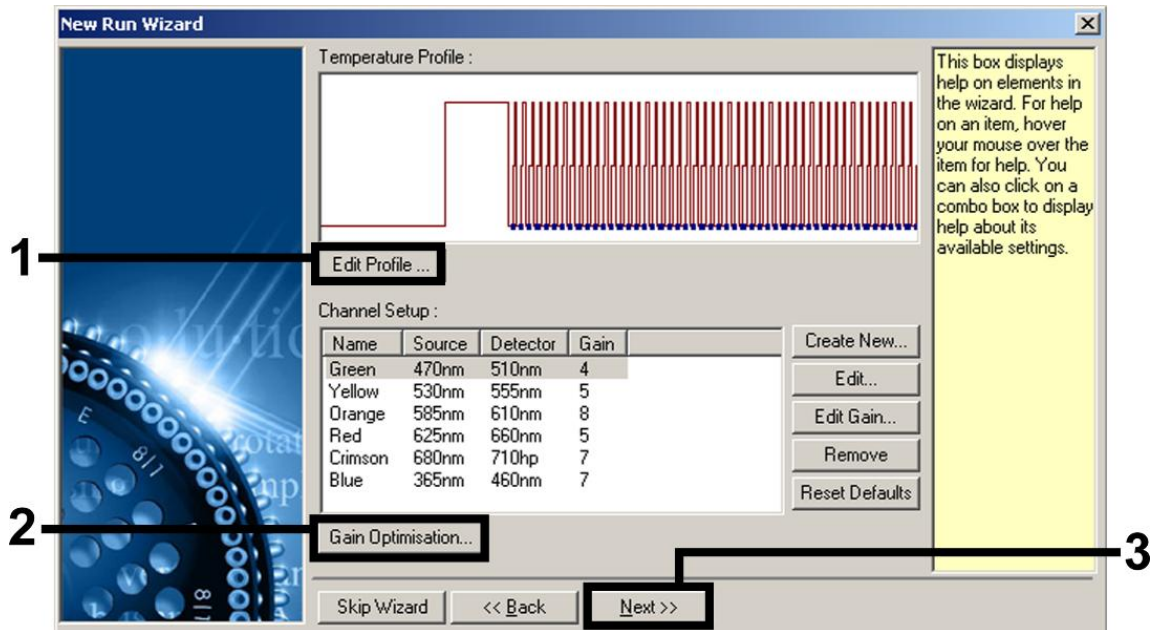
New Run Wizard

Temperature Profile :

This box displays help on elements in the wizard. For help on an item, hover your mouse over the item for help. You can also click on a combo box to display help about its available settings.

1

Edit Profile ...

Channel Setup :

| Name | Source | Detector | Gain |
|---|---|---|---|
| Green | 470nm | 510nm | 4 |
| Yellow | 530nm | 555nm | 5 |
| Orange | 585nm | 610nm | 8 |
| Red | 625nm | 660nm | 5 |
| Crimson | 680nm | 710hp | 7 |
| Blue | 365nm | 460nm | 7 |

Create New...

Edit...

Edit Gain...

Remove

Reset Defaults

2

Gain Optimisation...

3

Skip Wizard

<< Back

Next >>